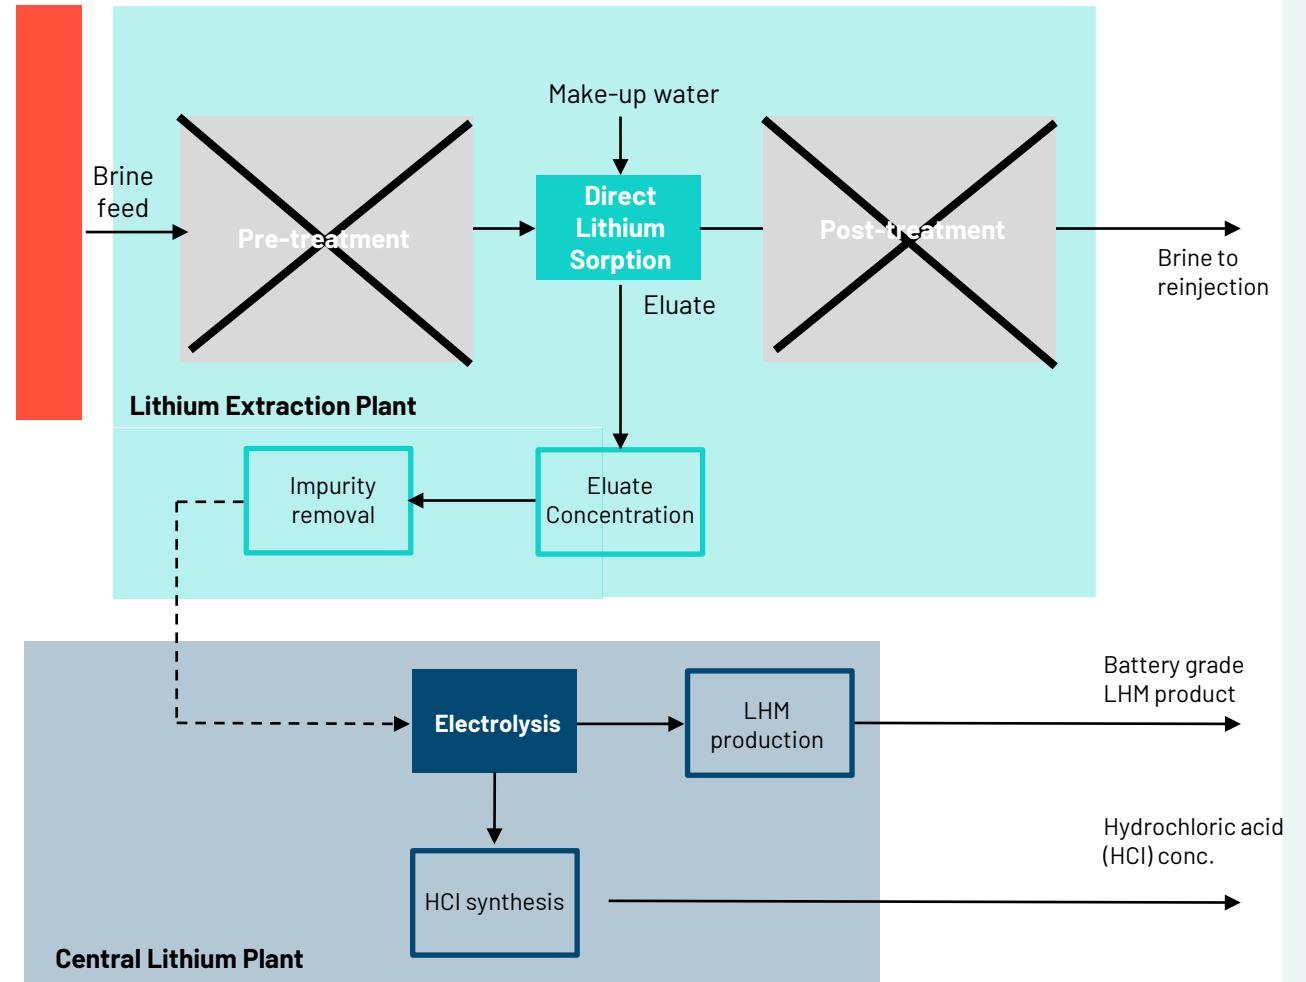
Make-up water

Brine feed

Pre-treatment

Direct Lithium Sorption

Eluate

Post-treatment

Brine to reinjection

Lithium Extraction Plant

Impurity removal

Eluate Concentration

Electrolysis

LHM production

Battery grade LHM product

HCl synthesis

Hydrochloric acid (HCl) conc.

Central Lithium Plant